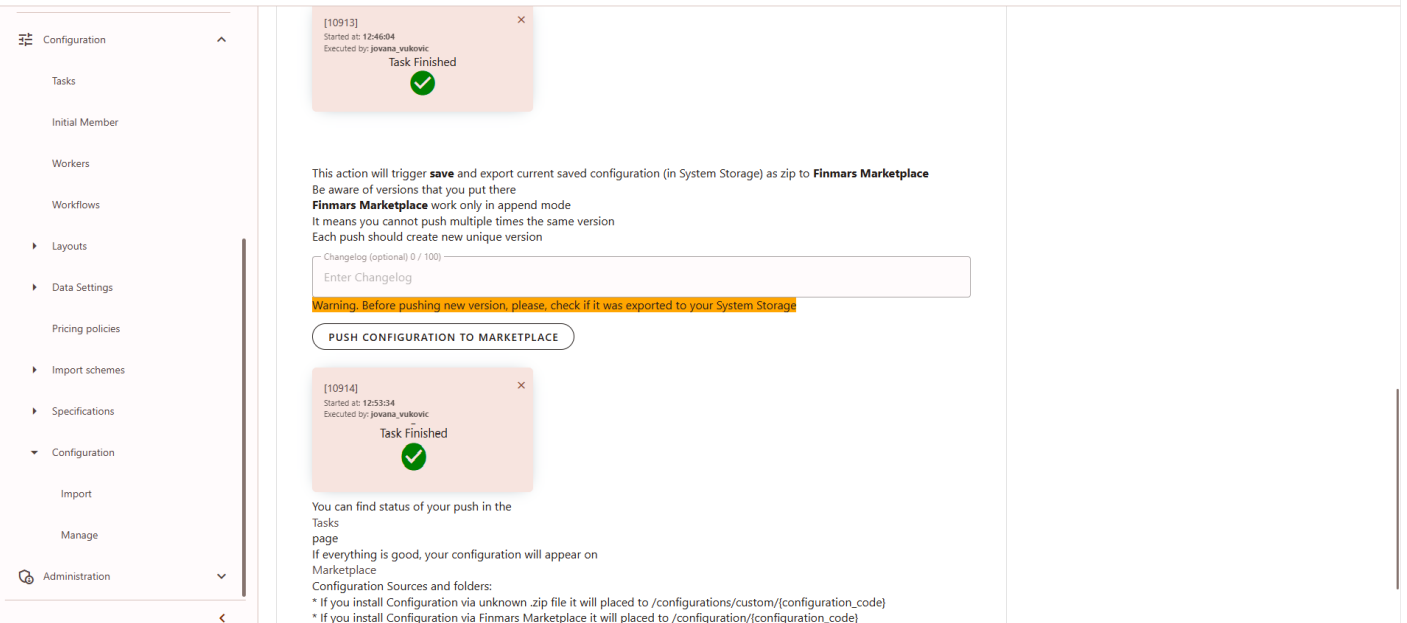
Configuration

Tasks

Initial Member

Workers

Workflows

Layouts

Data Settings

Pricing policies

Import schemes

Specifications

Configuration

Import

Manage

Administration

[10913]
Started at: 12:46:04
Executed by: jovana_vukovic
Task Finished

This action will trigger **save** and export current saved configuration (in System Storage) as zip to **Finmars Marketplace**
Be aware of versions that you put there
**Finmars Marketplace** work only in append mode
It means you cannot push multiple times the same version
Each push should create new unique version

Changelog (optional) 0 / 100
Enter Changelog

Warning. Before pushing new version, please, check if it was exported to your System Storage

PUSH CONFIGURATION TO MARKETPLACE

[10914]
Started at: 12:53:34
Executed by: jovana_vukovic
Task Finished

You can find status of your push in the
Tasks
page
If everything is good, your configuration will appear on
Marketplace
Configuration Sources and folders:
* If you install Configuration via unknown .zip file it will placed to /configurations/custom/{configuration_code}
* If you install Configuration via Finmars Marketplace it will placed to /configuration/{configuration_code}